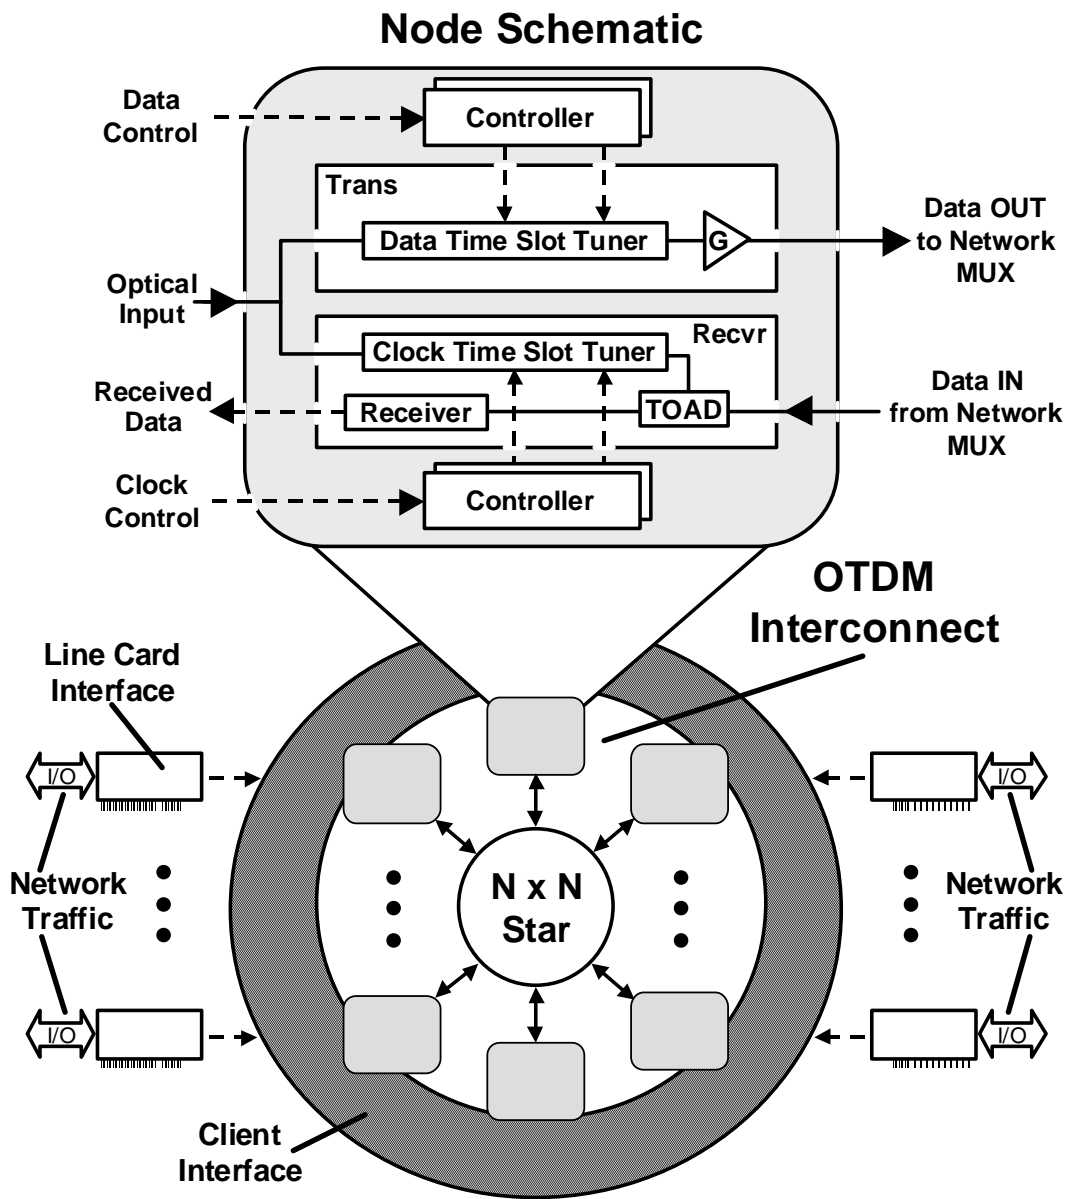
Node Schematic

Data Control

Controller

Trans

Data Time Slot Tuner

G

Data OUT to Network MUX

Optical Input

Recvr

Clock Time Slot Tuner

Received Data

Receiver

TOAD

Data IN from Network MUX

Clock Control

Controller

OTDM Interconnect

Line Card Interface

I/O

I/O

Network Traffic

Network Traffic

N x N Star

I/O

I/O

Client Interface